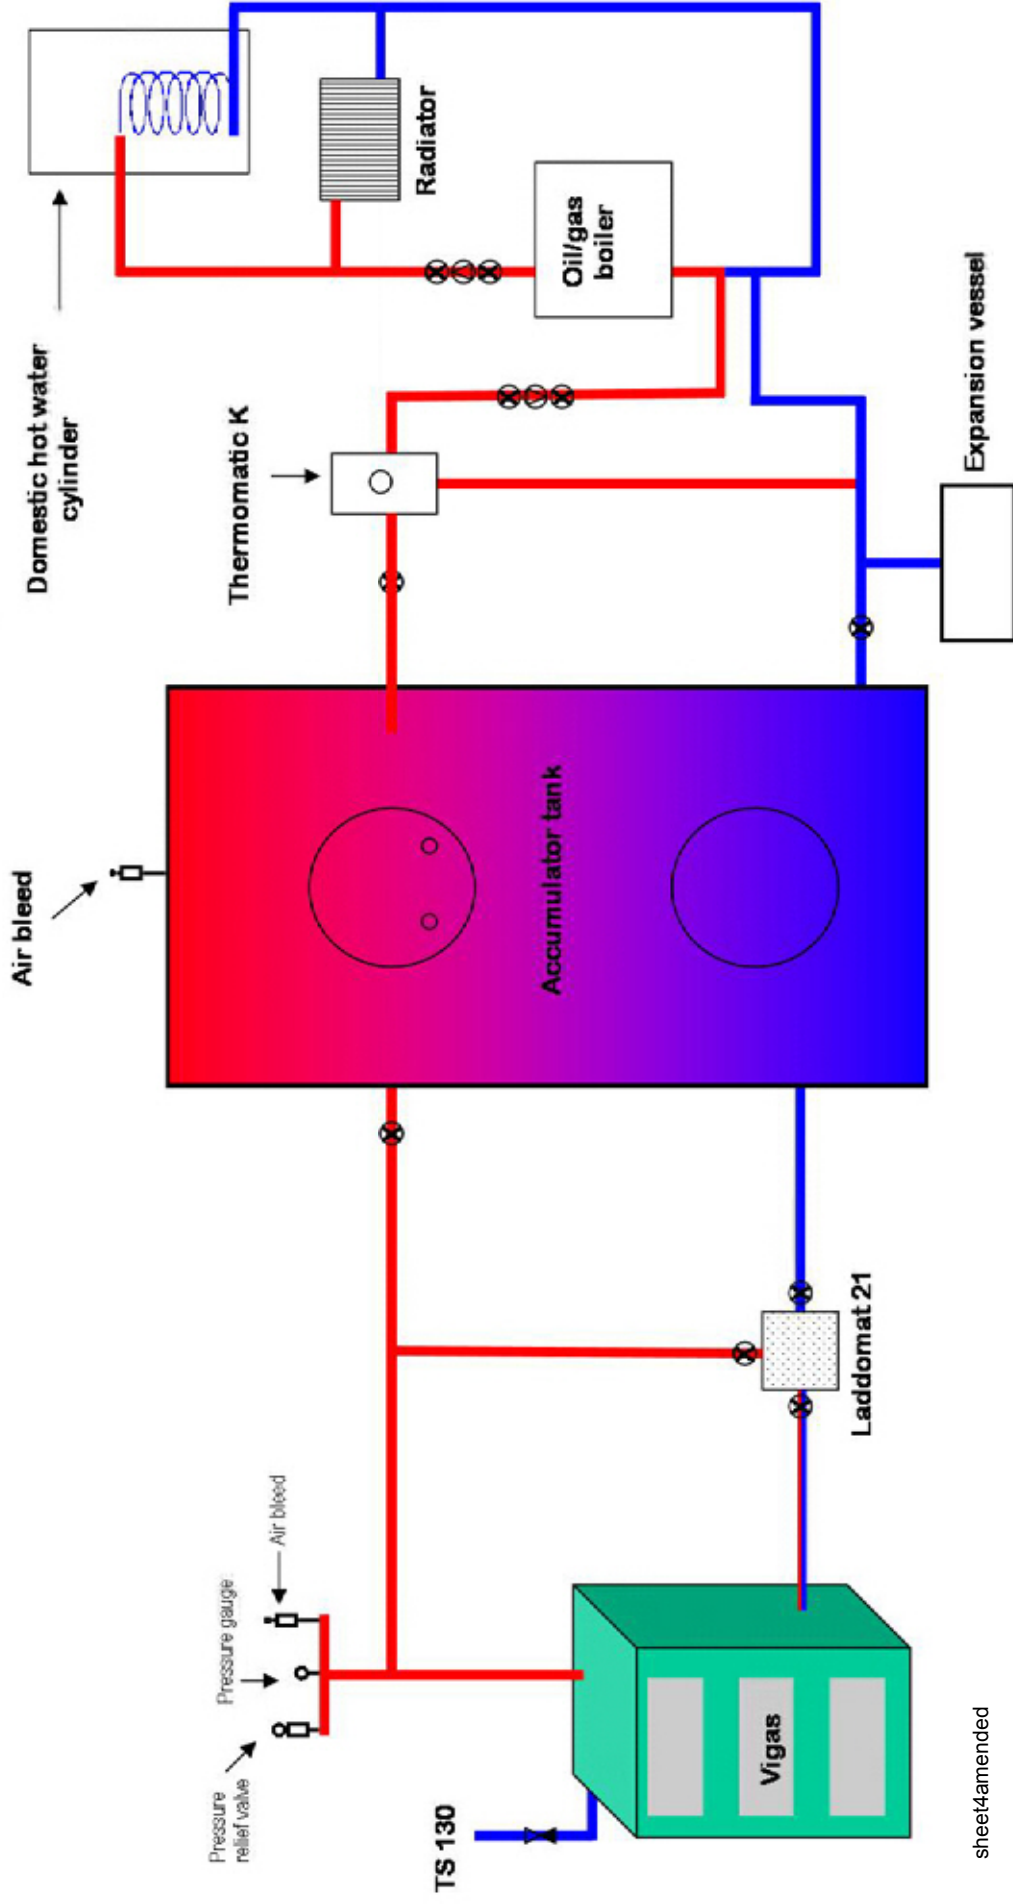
Domestic hot water cylinder

Radiator

Oil/gas boiler

Thermomatic K

Expansion vessel

Air bleed

Accumulator tank

Laddomat 21

Air bleed

Pressure gauge

Pressure relief valve

Vigas

TS 130

sheet4amended